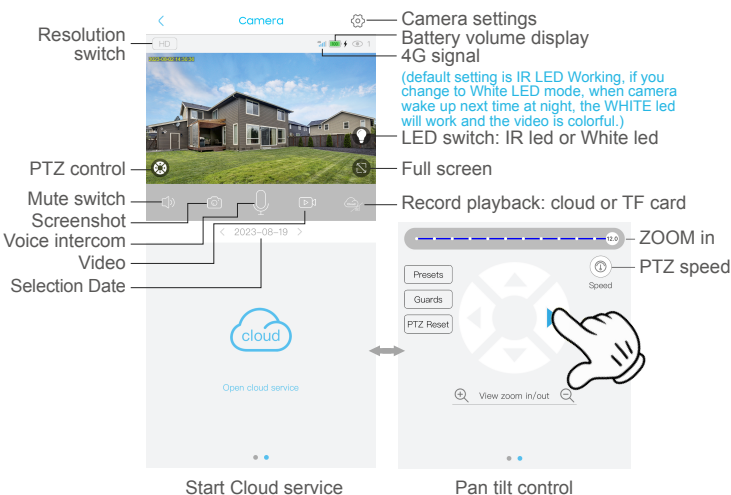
Camera

HD

Resolution switch

Camera settings

Battery volume display

4G signal

(default setting is IR LED Working, if you change to White LED mode, when camera wake up next time at night, the WHITE led will work and the video is colorful.)

LED switch: IR led or White led

PTZ control

Full screen

Mute switch

Screenshot

Voice intercom

Video

Selection Date

Record playback: cloud or TF card

2023-08-19

cloud

Open cloud service

12.0

ZOOM in

PTZ speed

Speed

Presets

Guards

PTZ Reset

View zoom in/out

Start Cloud service

Pan tilt control